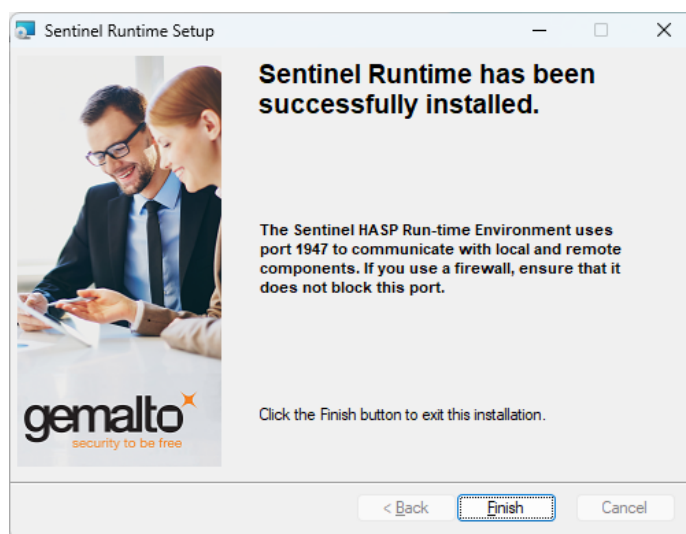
Sentinel Runtime Setup

Sentinel Runtime has been successfully installed.

The Sentinel HASP Run-time Environment uses port 1947 to communicate with local and remote components. If you use a firewall, ensure that it does not block this port.

gemalto
security to be free

Click the Finish button to exit this installation.

< Back
Finish
Cancel